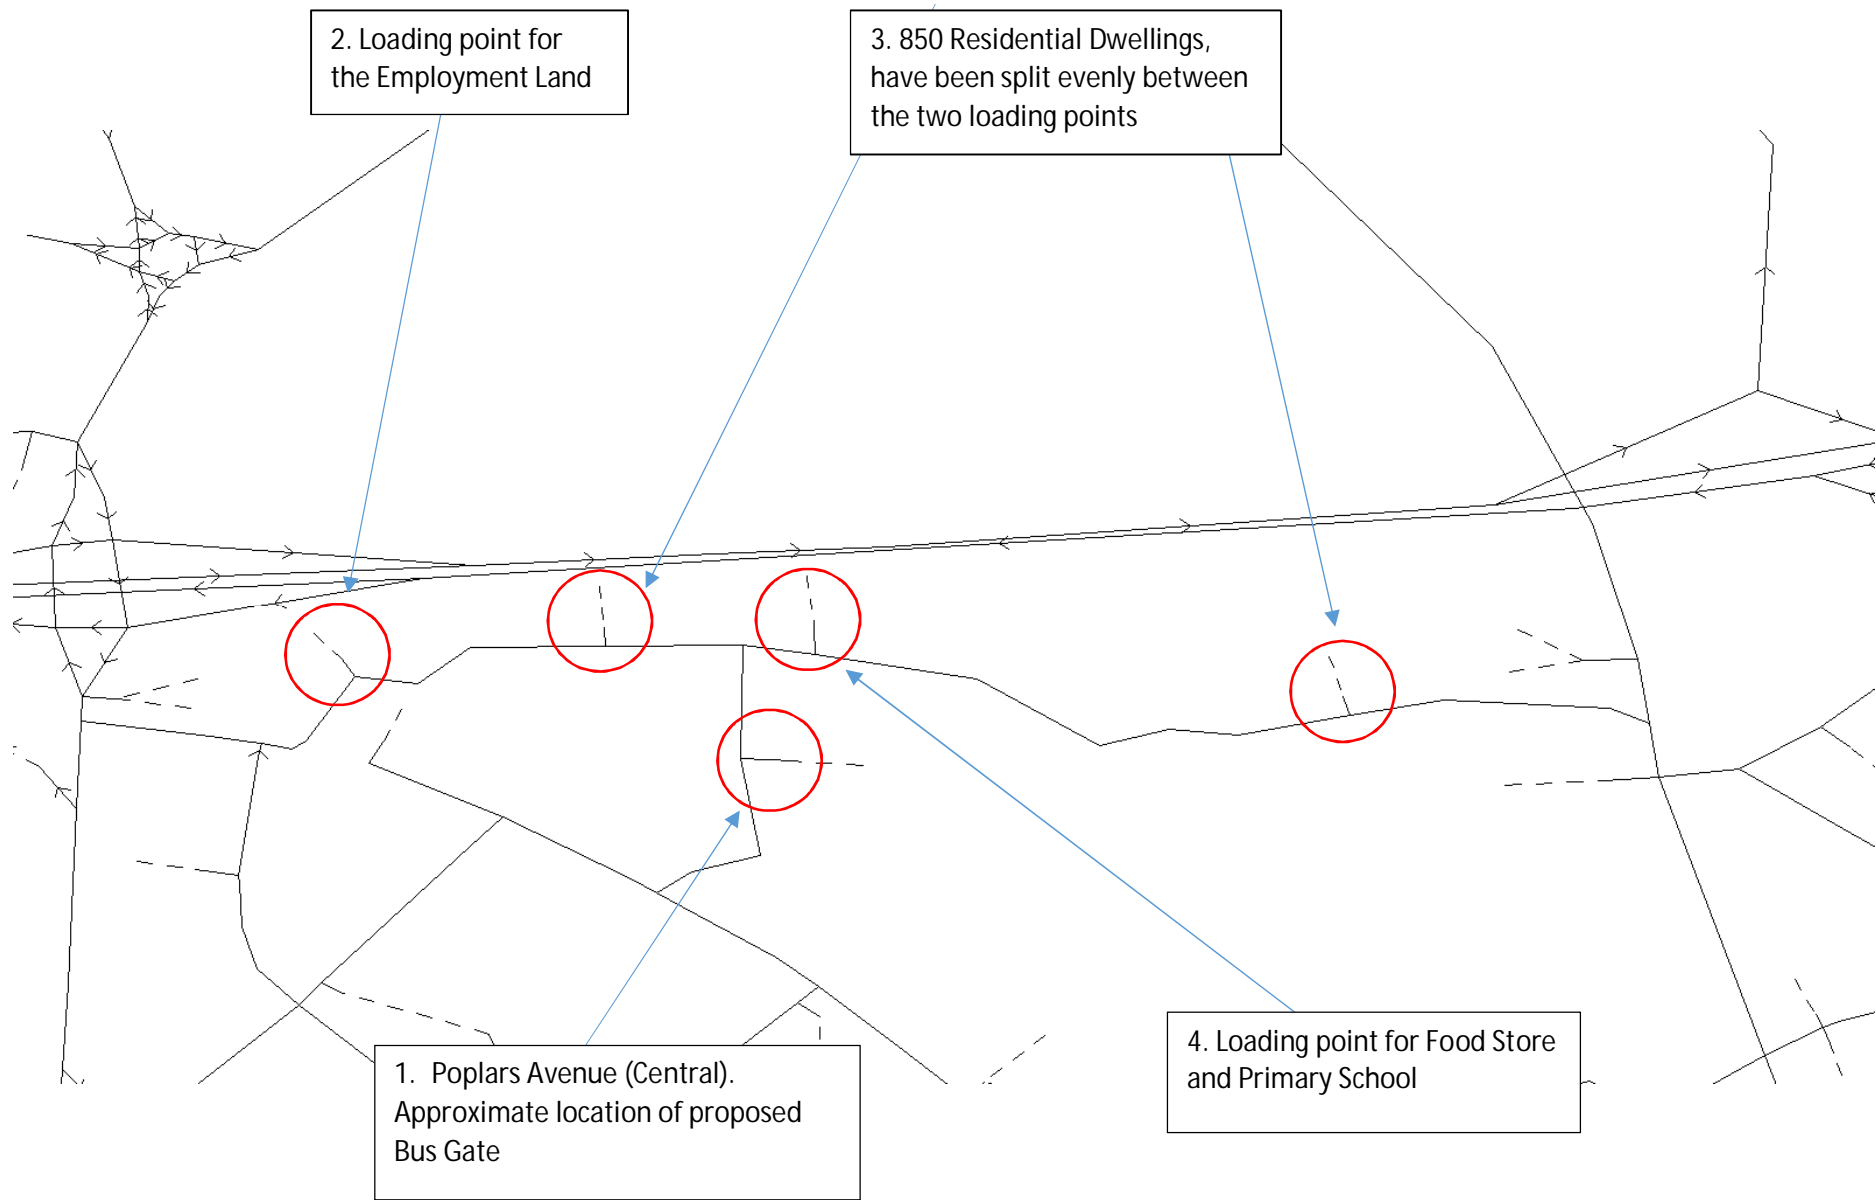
2. Loading point for the Employment Land

3. 850 Residential Dwellings, have been split evenly between the two loading points

1. Poplars Avenue (Central). Approximate location of proposed Bus Gate

4. Loading point for Food Store and Primary School